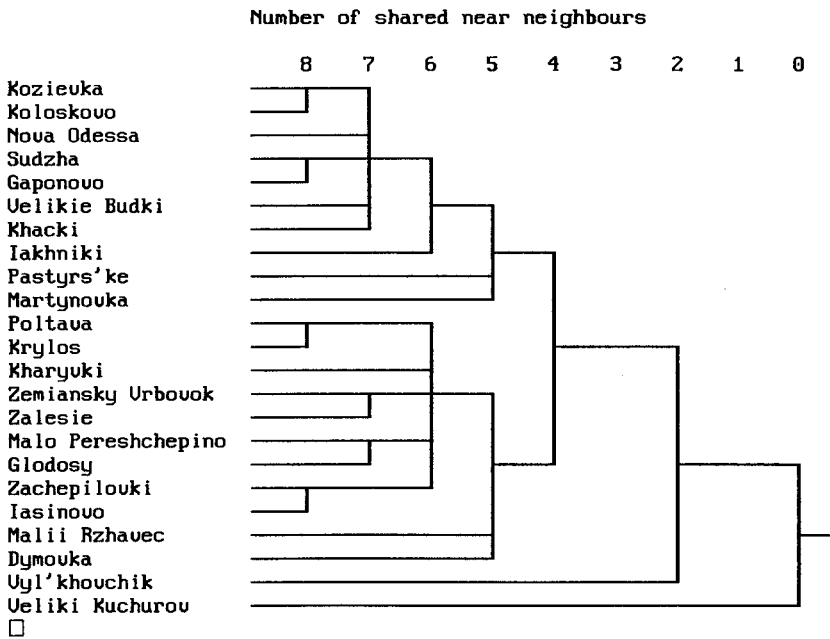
Number of shared near neighbours

8 7 6 5 4 3 2 1 0

Kozievka
Koloskovo
Nova Odessa
Sudzha
Gaponovo
Velikie Budki
Khacki
Iakhniki
Pastyrs'ke
Martynovka
Poltava
Krylos
Kharyvki
Zemiansky Vrbovok
Zalesie
Malo Pereshchepino
Glodosy
Zachepilovki
Iasinovo
Malii Rzhavec
Dymovka
Vyl'khovchik
Veliki Kuchurov